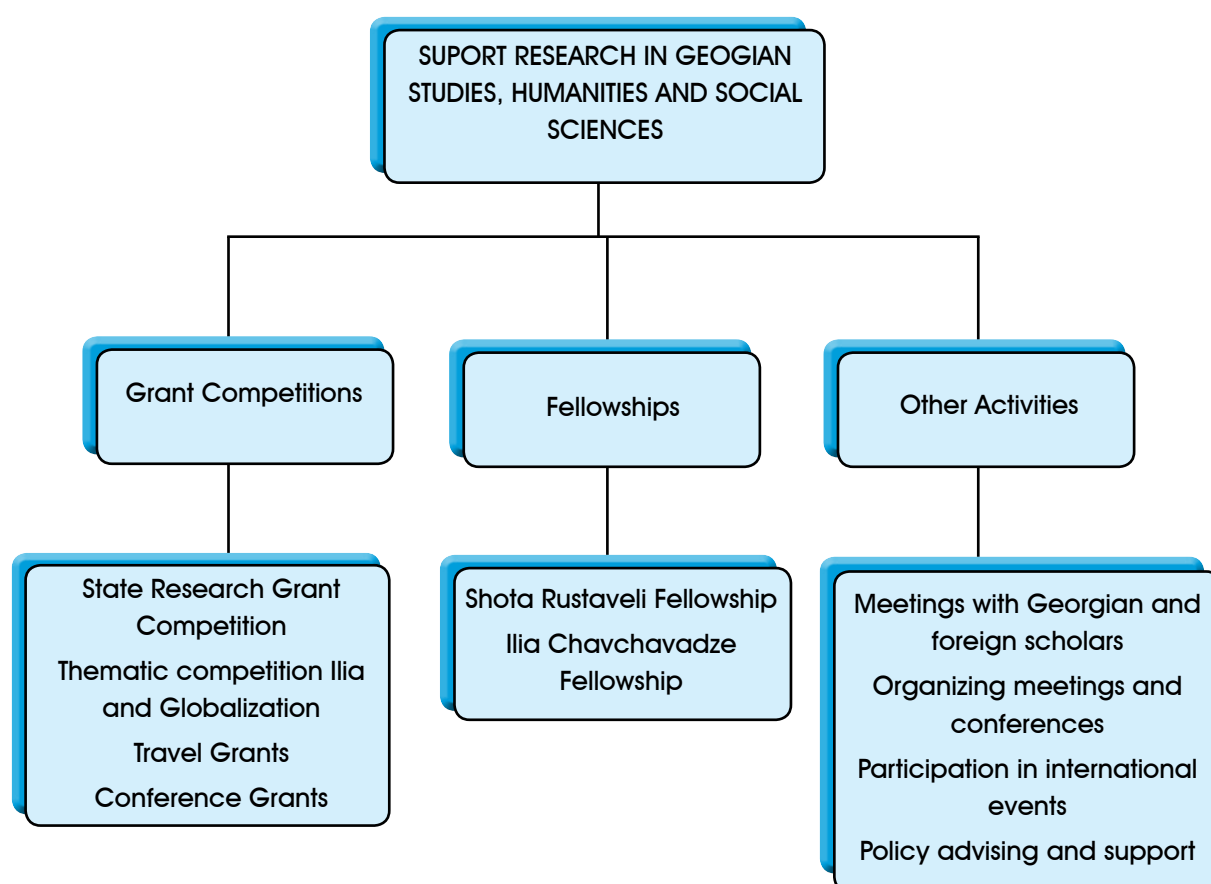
SUPORT RESEARCH IN GEOGIAN STUDIES, HUMANITIES AND SOCIAL SCIENCES

Grant Competitions

Fellowships

Other Activities

State Research Grant Competition

Thematic competition Ilia and Globalization

Travel Grants

Conference Grants

Shota Rustaveli Fellowship

Ilia Chavchavadze Fellowship

Meetings with Georgian and foreign scholars

Organizing meetings and conferences

Participation in international events

Policy advising and support